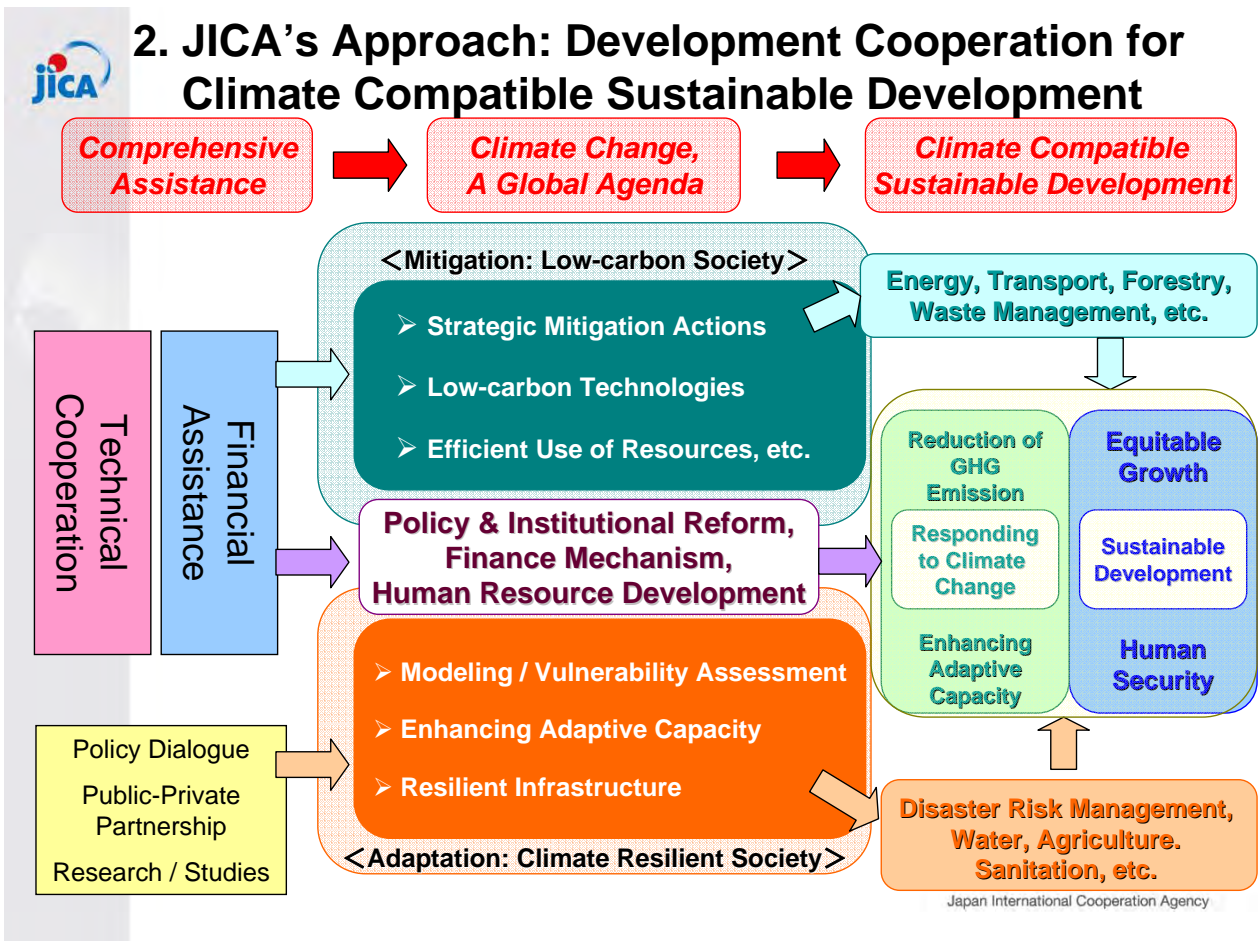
jica

2. JICA's Approach: Development Cooperation for Climate Compatible Sustainable Development

Comprehensive Assistance

Climate Change, A Global Agenda

Climate Compatible Sustainable Development

Technical Cooperation

Financial Assistance

＜Mitigation: Low-carbon Society＞

➢ Strategic Mitigation Actions

➢ Low-carbon Technologies

➢ Efficient Use of Resources, etc.

Energy, Transport, Forestry, Waste Management, etc.

Policy & Institutional Reform, Finance Mechanism, Human Resource Development

Reduction of GHG Emission

Responding to Climate Change

Enhancing Adaptive Capacity

Equitable Growth

Sustainable Development

Human Security

➢ Modeling / Vulnerability Assessment

➢ Enhancing Adaptive Capacity

➢ Resilient Infrastructure

Policy Dialogue

Public-Private Partnership

Research / Studies

＜Adaptation: Climate Resilient Society＞

Disaster Risk Management, Water, Agriculture. Sanitation, etc.

Japan International Cooperation Agency